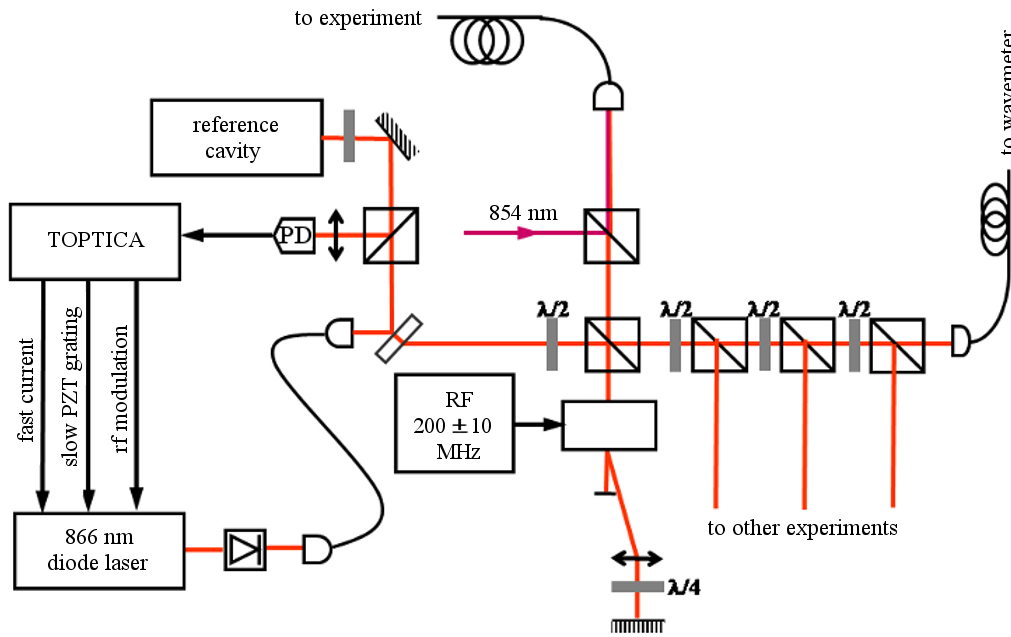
to experiment

to wavemeter

reference cavity

TOPTICA

PD

854 nm

λ/2

λ/2

λ/2

λ/2

fast current

slow PZT grating

rf modulation

RF $200 \pm 10$ MHz

866 nm diode laser

to other experiments

λ/4